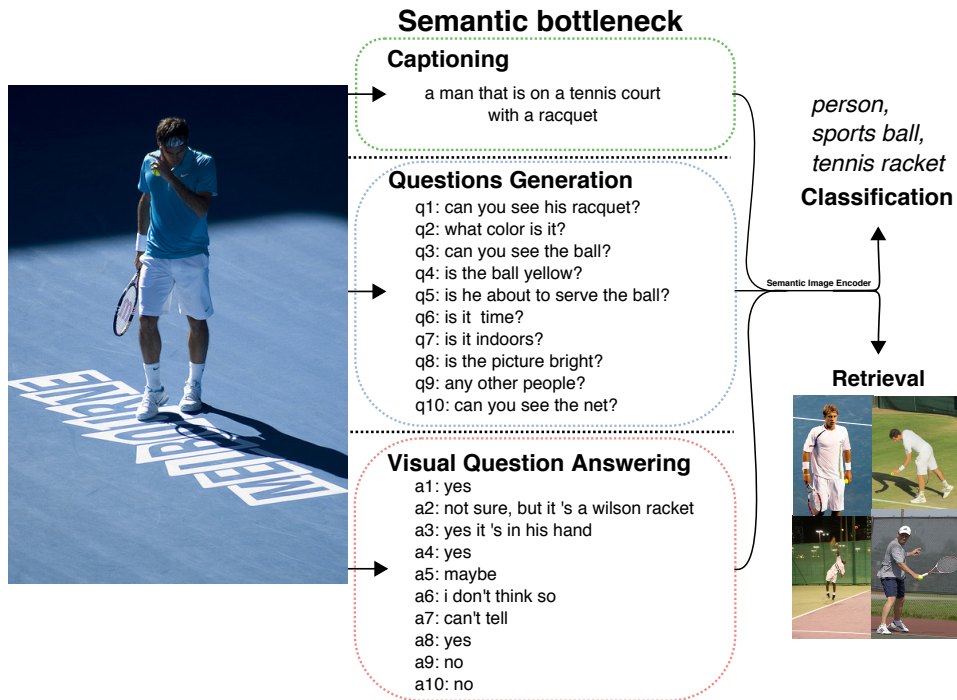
Semantic bottleneck

Captioning

a man that is on a tennis court with a racquet

Questions Generation

q1: can you see his racquet?
q2: what color is it?
q3: can you see the ball?
q4: is the ball yellow?
q5: is he about to serve the ball?
q6: is it time?
q7: is it indoors?
q8: is the picture bright?
q9: any other people?
q10: can you see the net?

Visual Question Answering

a1: yes
a2: not sure, but it 's a wilson racket
a3: yes it 's in his hand
a4: yes
a5: maybe
a6: i don't think so
a7: can't tell
a8: yes
a9: no
a10: no

person, sports ball, tennis racket

Classification

Semantic Image Encoder

Retrieval

MELBOURNE